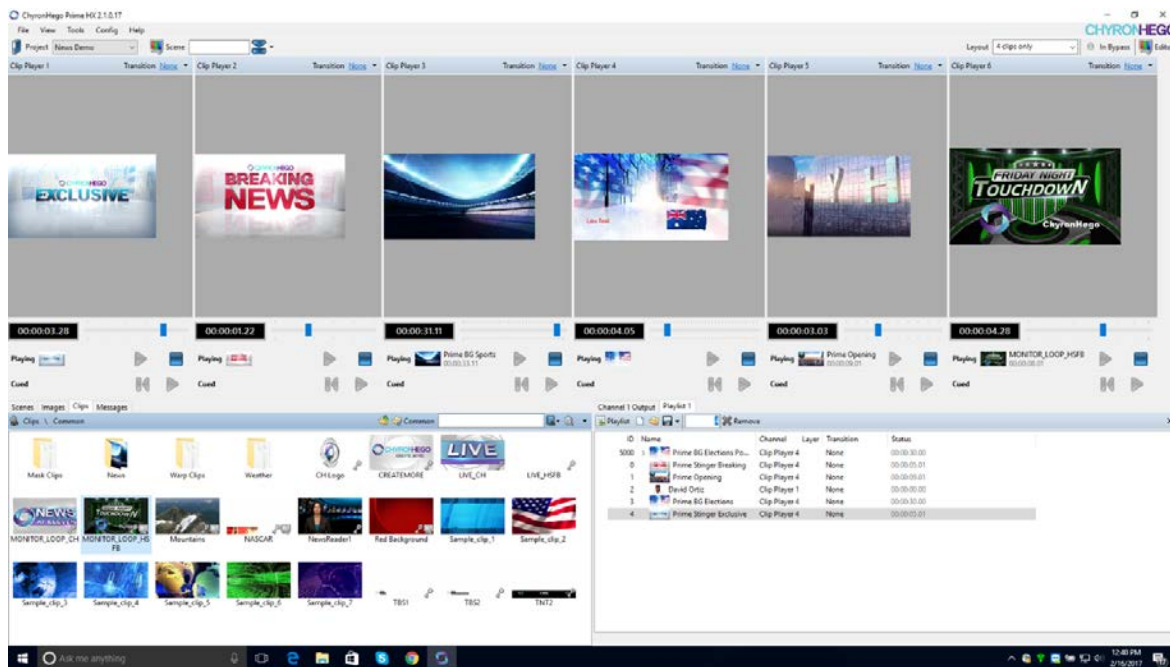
ChyronHego Prime HX 2.1.0.17
File View Tools Config Help
Project News Demo Scene
CHYRONHEGO
Layout 4 clips only In Bypass Edit

Clip Player 1 Transition None
Clip Player 2 Transition None
Clip Player 3 Transition None
Clip Player 4 Transition None
Clip Player 5 Transition None
Clip Player 6 Transition None

CHYRONHEGO EXCLUSIVE
CHYRONHEGO BREAKING NEWS
FRIDAY NIGHT TOUCHDOWN ChyronHego

00:00:03.28
00:00:01.22
00:00:31.11
00:00:04.05
00:00:03.03
00:00:04.28

Playing Cued
Playing Cued
Playing Prime BG Sports 00:00:33.11 Cued
Playing Cued
Playing Prime Opening 00:00:09.01 Cued
Playing MONITOR_LOOP_HSFB 00:00:08.01 Cued

Scenes Images Clips Messages
Clips \ Common
Common
Mask Clips News Warp Clips Weather CH Logo CREATEMORE LIVE_CH LIVE_HSFB
MONITOR_LOOP_CH MONITOR_LOOP_HSFB Mountains NASCAR NewsReader1 Red Background Sample_clip_1 Sample_clip_2
Sample_clip_3 Sample_clip_4 Sample_clip_5 Sample_clip_6 Sample_clip_7 TBS1 TBS2 TNT2

Channel 1 Output Playlist 1
Playlist Remove

| ID | Name | Channel | Layer | Transition | Status |
|---|---|---|---|---|---|
| 5000 | Prime BG Elections Po... | Clip Player 4 | | None | 00:00:30.00 |
| 0 | Prime Stinger Breaking | Clip Player 4 | | None | 00:00:05.01 |
| 1 | Prime Opening | Clip Player 4 | | None | 00:00:09.01 |
| 2 | David Ortiz | Clip Player 1 | | None | 00:00:00.00 |
| 3 | Prime BG Elections | Clip Player 4 | | None | 00:00:30.00 |
| 4 | Prime Stinger Exclusive | Clip Player 4 | | None | 00:00:05.01 |

Ask me anything
12:40 PM 2/16/2017